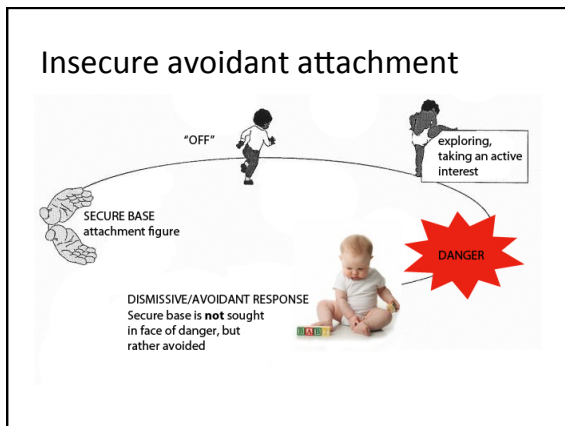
Insecure avoidant attachment

"OFF"

exploring, taking an active interest

SECURE BASE attachment figure

DANGER

DISMISSIVE/AVOIDANT RESPONSE
Secure base is **not** sought in face of danger, but rather avoided

BABY